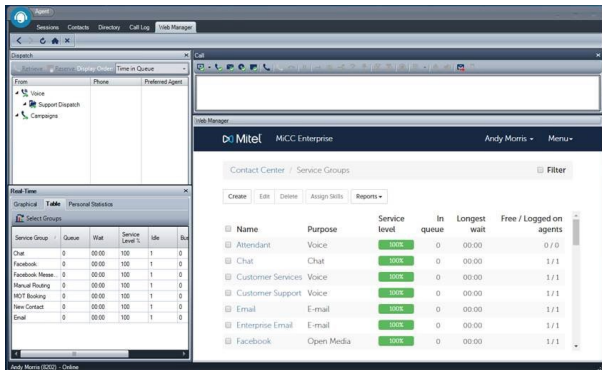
Agent

Sessions Contacts Directory Call Log Web Manager

Dispatch

Refresh Reset Display Order Time in Queue

| From | Phone | Preferred Agent |
|---|---|---|
| Voice | | |
| Support Dispatch | | |
| Campaigns | | |

Real-Time

Graphical Table Personal Statistics

Select Groups

| Service Group | Queue | Wait | Service Level % | Idle | Bu |
|---|---|---|---|---|---|
| Chat | 0 | 00:00 | 100 | 1 | 0 |
| Facebook | 0 | 00:00 | 100 | 1 | 0 |
| Facebook Messe... | 0 | 00:00 | 100 | 1 | 0 |
| Manual Routing | 0 | 00:00 | 100 | 1 | 0 |
| MOT Booking | 0 | 00:00 | 100 | 1 | 0 |
| New Contact | 0 | 00:00 | 100 | 1 | 0 |
| Email | 0 | 00:00 | 100 | 1 | 0 |

Call

Web Manager

Mitel MiCC Enterprise Andy Morris Menu

Contact Center / Service Groups Filter

Create Edit Delete Assign Skills Reports

| Name | Purpose | Service level | In queue | Longest wait | Free / Logged on agents |
|---|---|---|---|---|---|
| Attendant | Voice | 100% | 0 | 00:00 | 0 / 0 |
| Chat | Chat | 100% | 0 | 00:00 | 1 / 1 |
| Customer Services | Voice | 100% | 0 | 00:00 | 1 / 1 |
| Customer Support | Voice | 100% | 0 | 00:00 | 1 / 1 |
| Email | E-mail | 100% | 0 | 00:00 | 1 / 1 |
| Enterprise Email | E-mail | 100% | 0 | 00:00 | 1 / 1 |
| Facebook | Open Media | 100% | 0 | 00:00 | 1 / 1 |

Andy Morris (8202) - Online